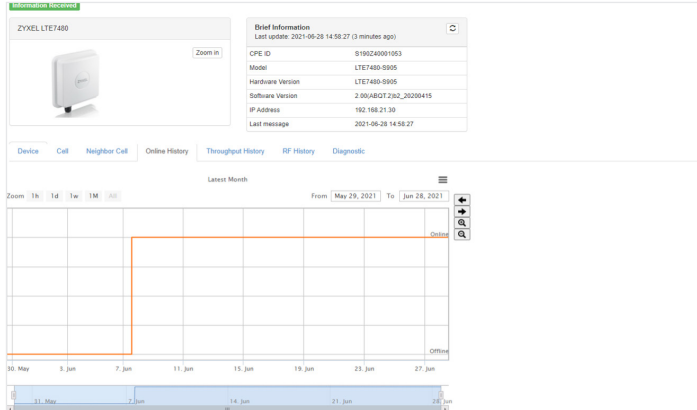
Information Received

ZYXEL LTE7480

Zoom in

Brief Information
Last update: 2021-06-28 14:58:27 (3 minutes ago)

| CPE ID | S190Z40001053 |
|---|---|
| Model | LTE7480-S905 |
| Hardware Version | LTE7480-S905 |
| Software Version | 2.00(ABQT.2)b2_20200415 |
| IP Address | 192.168.21.30 |
| Last message | 2021-06-28 14:58:27 |

Device Cell Neighbor Cell Online History Throughput History RF History Diagnostic

Latest Month

Zoom 1h 1d 1w 1M All

From May 29, 2021 To Jun 28, 2021

Online

Offline

30. May 3. Jun 7. Jun 11. Jun 15. Jun 19. Jun 23. Jun 27. Jun

31. May 7. Jun 14. Jun 21. Jun 28. Jun